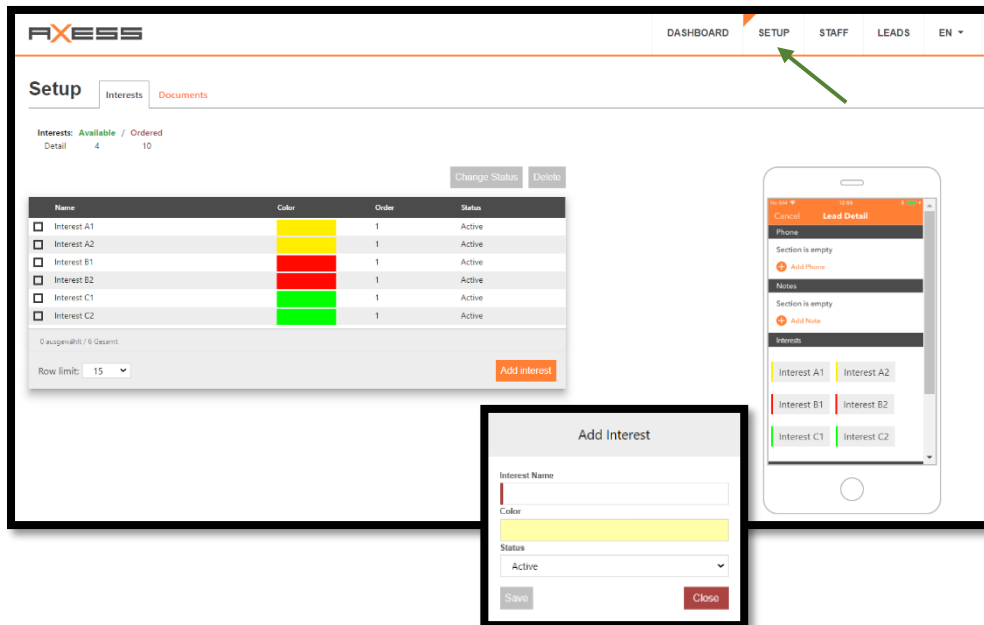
AXESS

DASHBOARD SETUP STAFF LEADS EN

Setup

Interests Documents

Interests: Available / Ordered
Detail 4 10

Change Status Delete

| | Name | Color | Order | Status |
|---|---|---|---|---|
| | Interest A1 | | 1 | Active |
| | Interest A2 | | 1 | Active |
| | Interest B1 | | 1 | Active |
| | Interest B2 | | 1 | Active |
| | Interest C1 | | 1 | Active |
| | Interest C2 | | 1 | Active |

0 ausgewählt / 6 Gesamt

Row limit: 15

Add interest

Cancel Lead Detail

Phone

Section is empty

Add Phone

Notes

Section is empty

Add Note

Interests

Interest A1 Interest A2

Interest B1 Interest B2

Interest C1 Interest C2

Add Interest

Interest Name

Color

Status

Active

Save Close